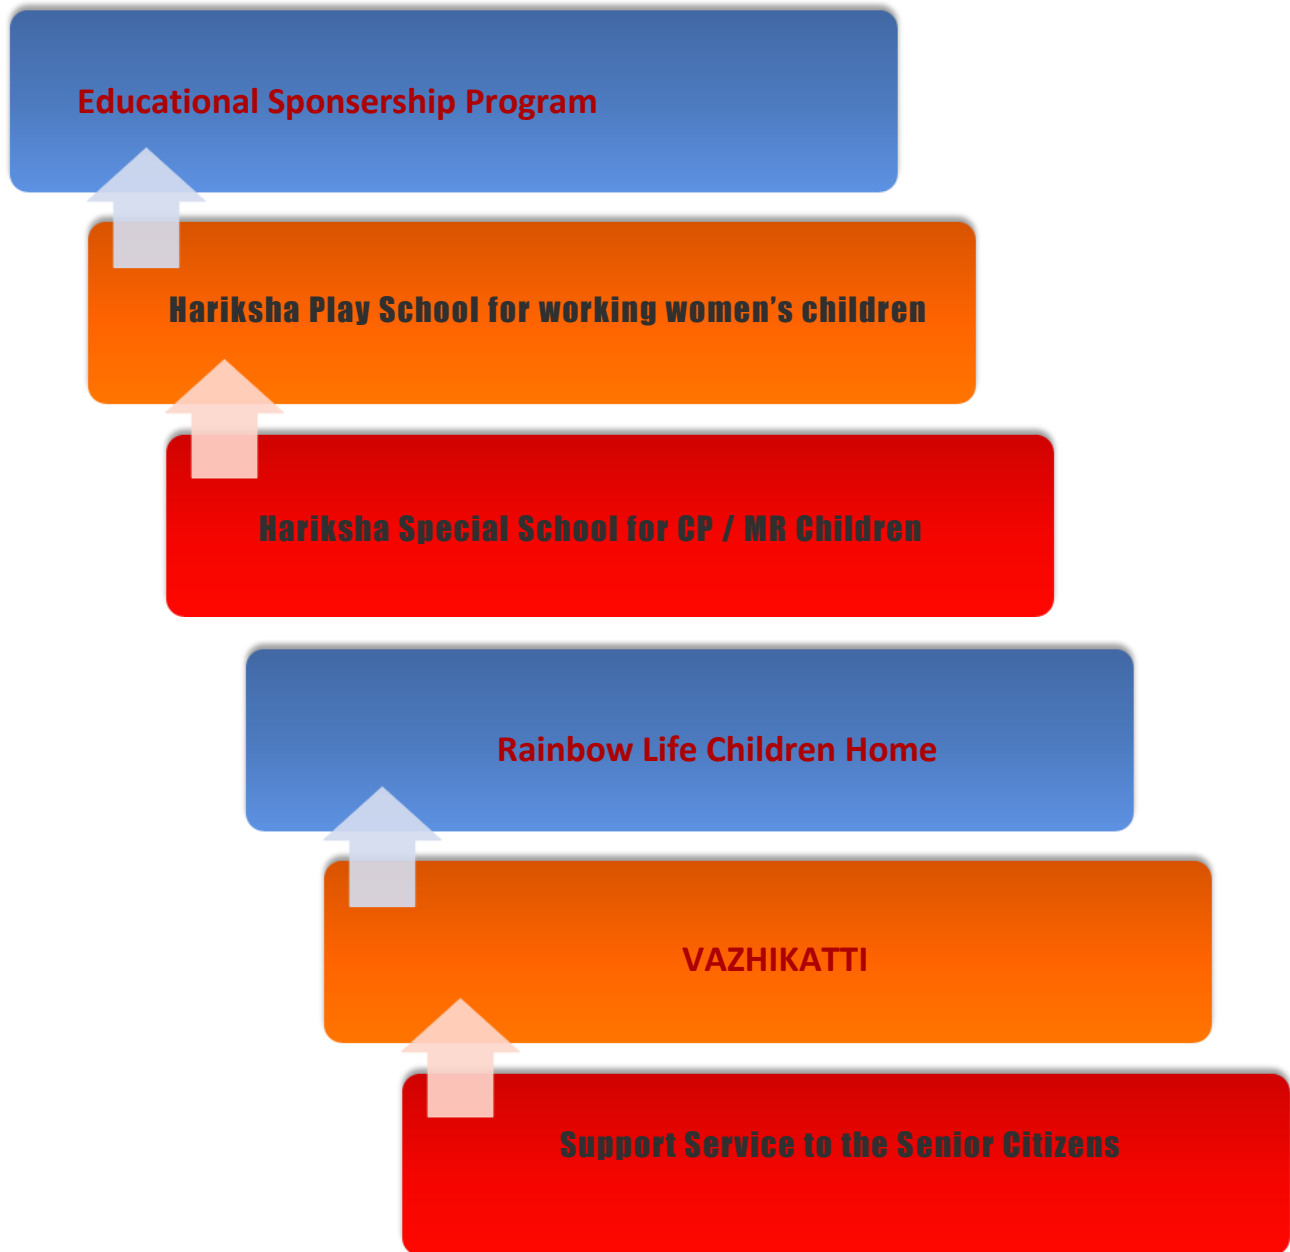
Educational Sponsership Program

Hariksha Play School for working women's children

Hariksha Special School for CP / MR Children

Rainbow Life Children Home

VAZHIKATTI

Support Service to the Senior Citizens